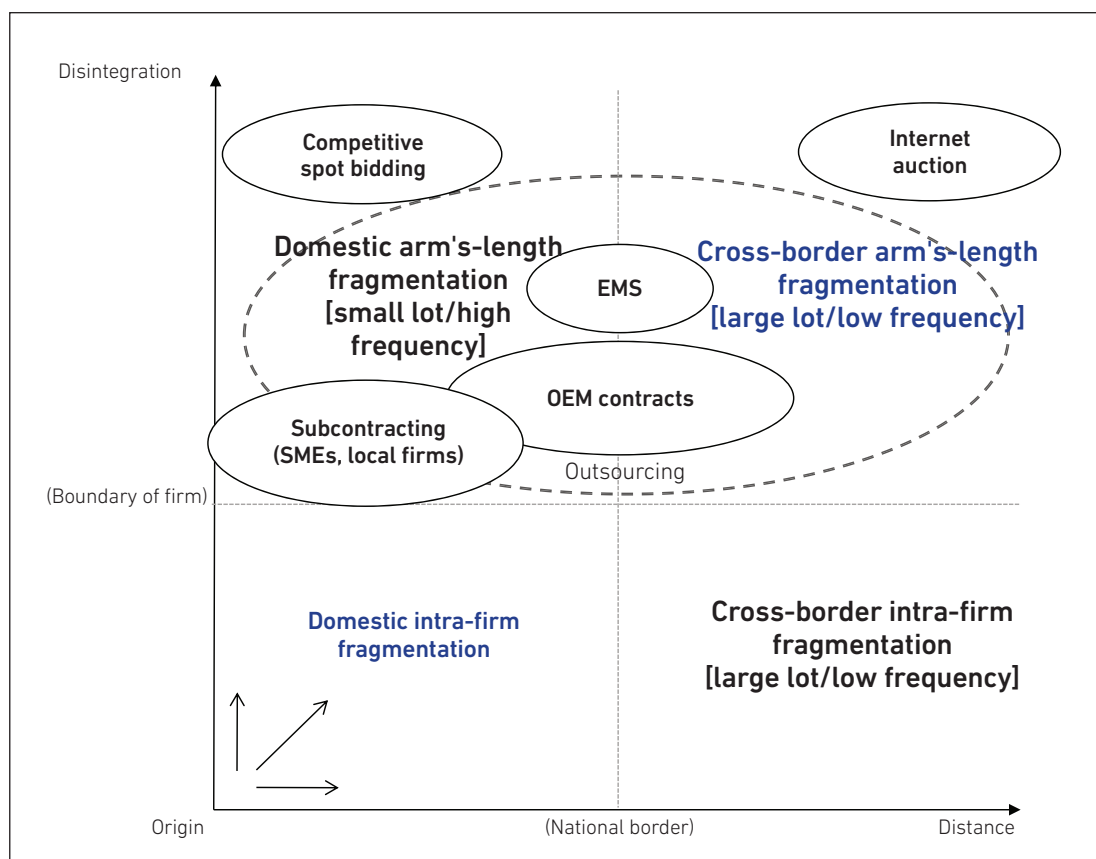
Disintegration

Competitive spot bidding

Internet auction

Domestic arm's-length fragmentation [small lot/high frequency]

EMS

Cross-border arm's-length fragmentation [large lot/low frequency]

OEM contracts

Subcontracting (SMEs, local firms)

Outsourcing

(Boundary of firm)

Domestic intra-firm fragmentation

Cross-border intra-firm fragmentation [large lot/low frequency]

Origin

(National border)

Distance